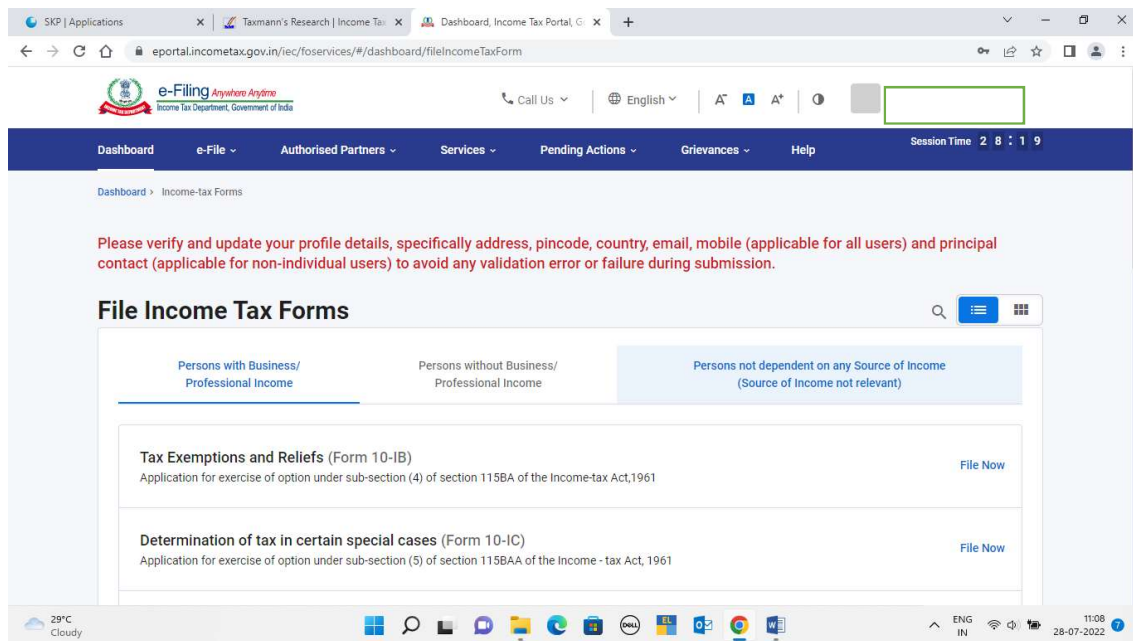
SKP | Applications
Taxmann's Research | Income Tax
Dashboard, Income Tax Portal, G
eportal.incometax.gov.in/iec/foservices/#/dashboard/fileIncomeTaxForm

e-Filing Anywhere Anytime
Income Tax Department, Government of India
Call Us
English
A⁻ A A⁺

Dashboard e-File Authorised Partners Services Pending Actions Grievances Help
Session Time 2 8 : 1 9

Dashboard > Income-tax Forms

Please verify and update your profile details, specifically address, pincode, country, email, mobile (applicable for all users) and principal contact (applicable for non-individual users) to avoid any validation error or failure during submission.

File Income Tax Forms

Persons with Business/ Professional Income
Persons without Business/ Professional Income
Persons not dependent on any Source of Income (Source of Income not relevant)

Tax Exemptions and Reliefs (Form 10-IB)
Application for exercise of option under sub-section (4) of section 115BA of the Income-tax Act,1961
File Now

Determination of tax in certain special cases (Form 10-IC)
Application for exercise of option under sub-section (5) of section 115BAA of the Income - tax Act, 1961
File Now

29°C
Cloudy
ENG
IN
11:08
28-07-2022